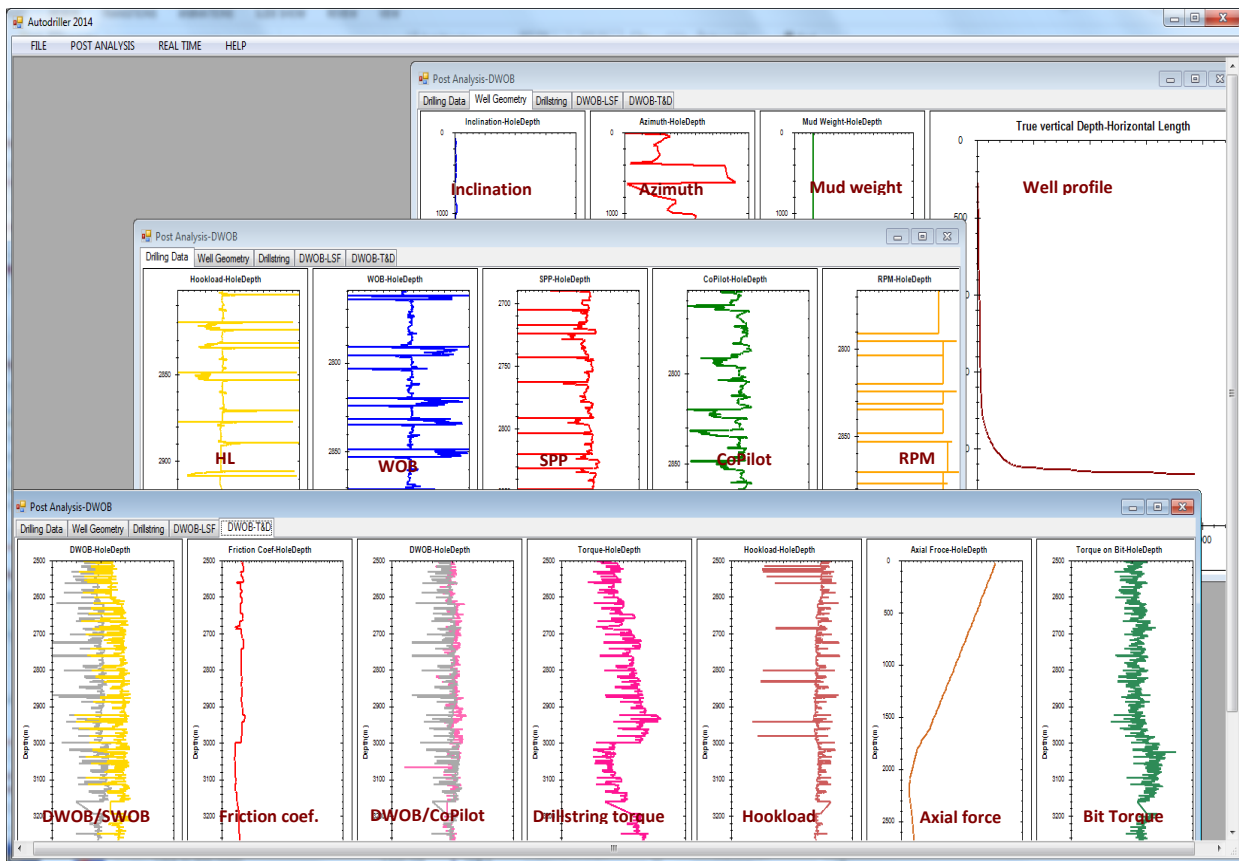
Autodriller 2014
FILE POST ANALYSIS REAL TIME HELP

Post Analysis-DWOB
Drilling Data | Well Geometry | Drillstring | DWOB-LSF | DWOB-T&D

Inclination-HoleDepth
0
1000
Inclination

Azimuth-HoleDepth
Azimuth

Mud Weight-HoleDepth
Mud weight

True vertical Depth-Horizontal Length
0
500
Well profile

Post Analysis-DWOB
Drilling Data | Well Geometry | Drillstring | DWOB-LSF | DWOB-T&D

Hookload-HoleDepth
2850
2900
HL

WOB-HoleDepth
2800
2850
WOB

SPP-HoleDepth
2700
2750
2800
2850
SPP

CoPilot-HoleDepth
2800
2850
CoPilot

RPM-HoleDepth
2800
2850
RPM

Post Analysis-DWOB
Drilling Data | Well Geometry | Drillstring | DWOB-LSF | DWOB-T&D

DWOB-HoleDepth
2500 2600 2700 2800 2900 3000 3100 3200
Depth(m)
DWOB/SWOB

Friction Coef-HoleDepth
2500 2600 2700 2800 2900 3000 3100 3200
Friction coef.

DWOB-HoleDepth
2500 2600 2700 2800 2900 3000 3100 3200
Depth(m)
DWOB/CoPilot

Torque-HoleDepth
2500 2600 2700 2800 2900 3000 3100 3200
Depth(m)
Drillstring torque

Hookload-HoleDepth
2500 2600 2700 2800 2900 3000 3100 3200
Hookload

Axial Froce-HoleDepth
0 500 1000 1500 2000 2500
Axial force

Torque on Bit-HoleDepth
2500 2600 2700 2800 2900 3000 3100 3200
Bit Torque